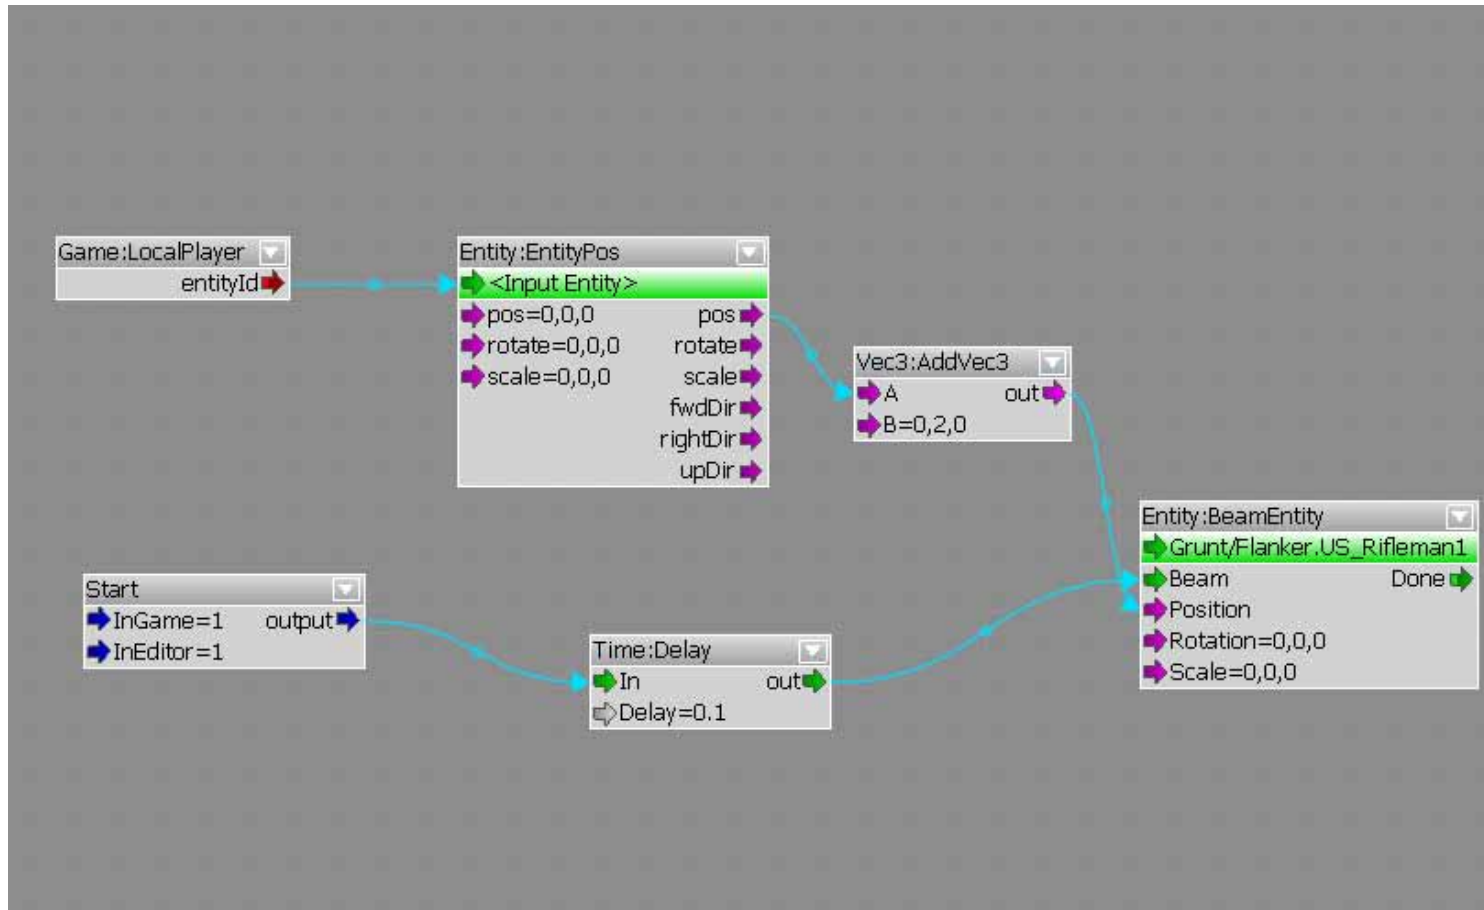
Game:LocalPlayer
entityId

Entity:EntityPos
<Input Entity>
pos=0,0,0
rotate=0,0,0
scale=0,0,0
pos
rotate
scale
fwdDir
rightDir
upDir

Vec3:AddVec3
A
B=0,2,0
out

Entity:BeamEntity
Grunt/Flanker.US_Rifleman1
Beam
Done
Position
Rotation=0,0,0
Scale=0,0,0

Start
InGame=1
InEditor=1
output

Time:Delay
In
Delay=0.1
out